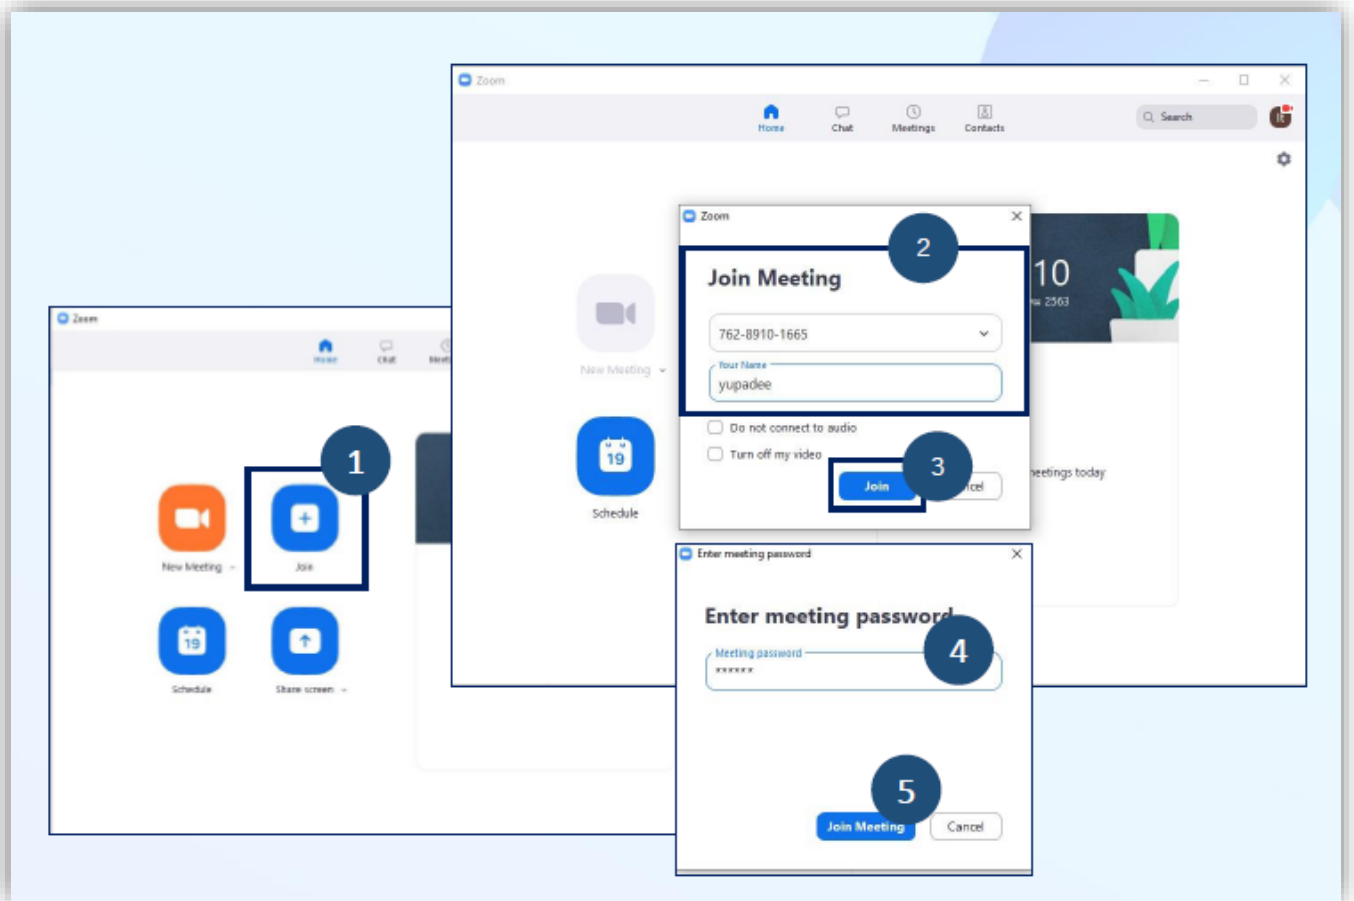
Zoom

Home Chat Meetings Contacts

Search

New Meeting

19
Schedule

Zoom

Join Meeting

2

762-8910-1665

Your Name
yupadee

Do not connect to audio

Turn off my video

Join

3

ncel

10
ม 2563

neetings today

Zoom

Home Chat Meeti

New Meeting

Join

1

19
Schedule

Share screen

Enter meeting password

Enter meeting password

Meeting password
******

4

5

Join Meeting

Cancel